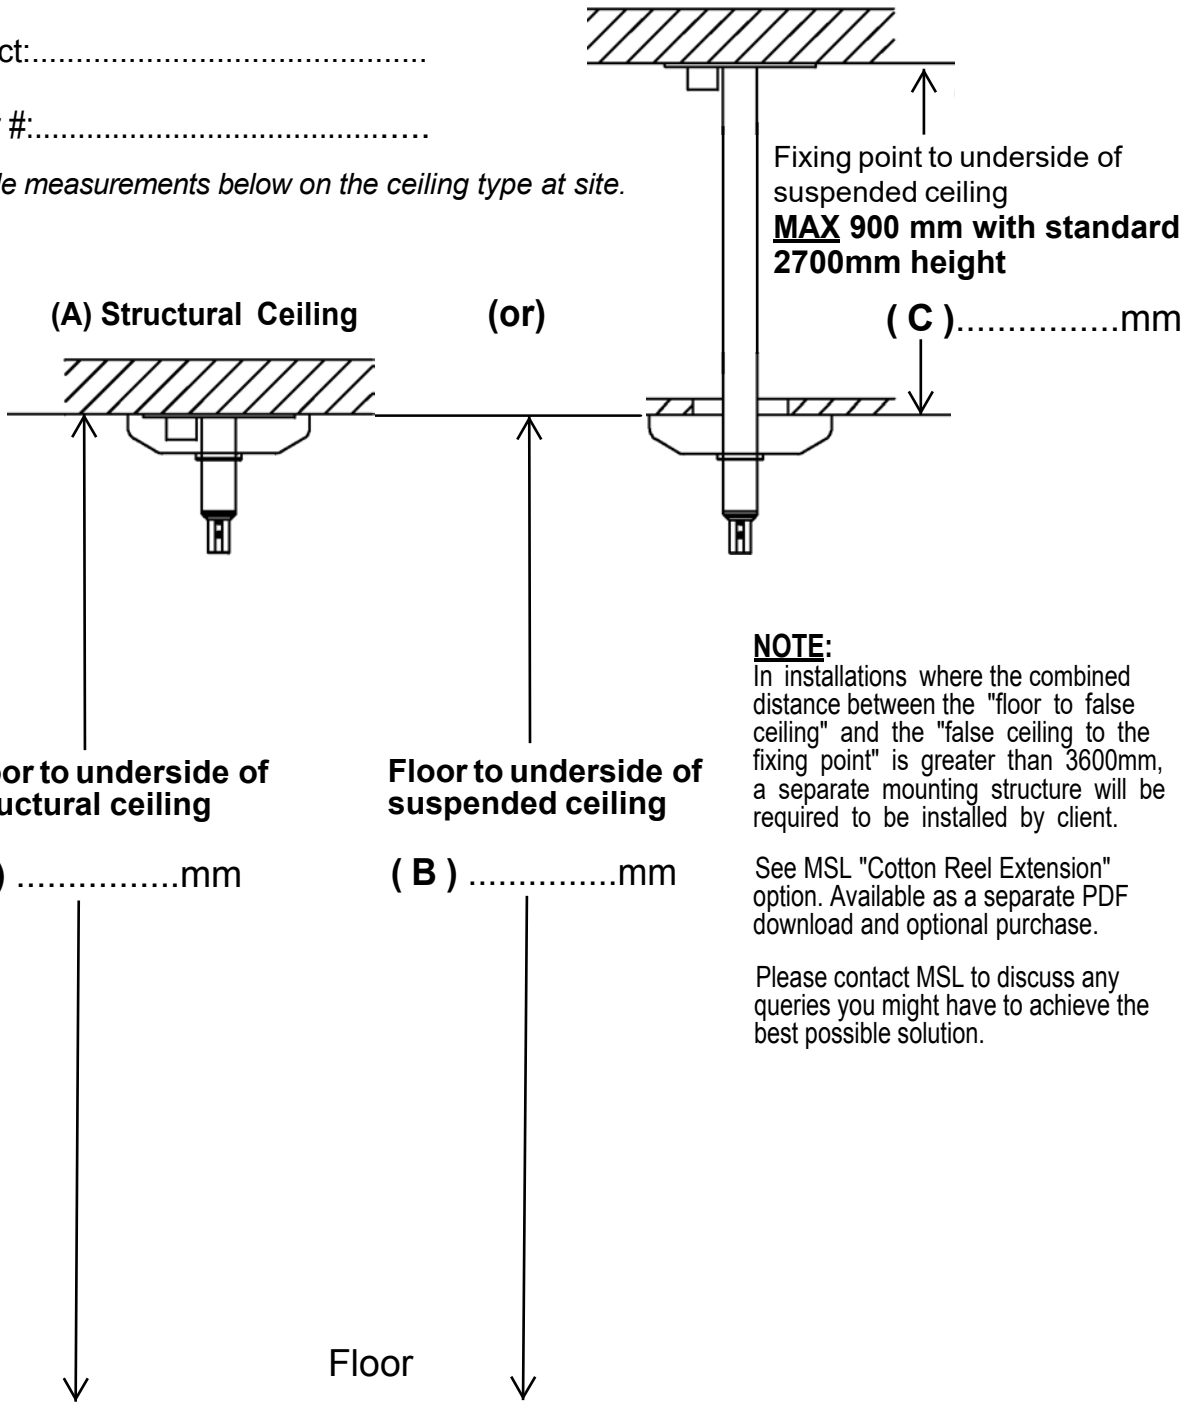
ct:............................................

#:..........................................

le measurements below on the ceiling type at site.

Fixing point to underside of suspended ceiling
**MAX 900 mm with standard 2700mm height**

(A) Structural Ceiling

(or)

( C )................mm

**NOTE:**
In installations where the combined distance between the "floor to false ceiling" and the "false ceiling to the fixing point" is greater than 3600mm, a separate mounting structure will be required to be installed by client.

See MSL "Cotton Reel Extension" option. Available as a separate PDF download and optional purchase.

Please contact MSL to discuss any queries you might have to achieve the best possible solution.

oor to underside of uctural ceiling

) ................mm

Floor to underside of suspended ceiling

( B ) ...............mm

Floor